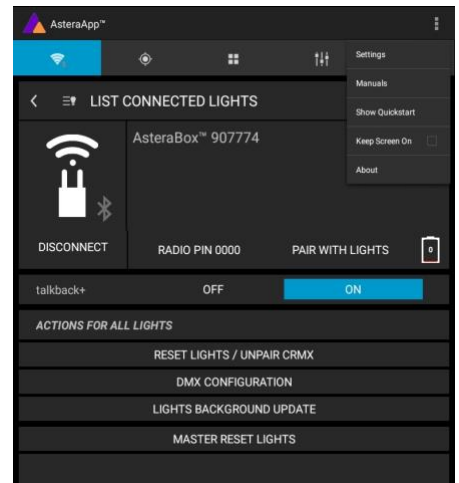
AsteraApp™

Settings

Manuals

Show Quickstart

Keep Screen On

About

LIST CONNECTED LIGHTS

AsteraBox™ 907774

DISCONNECT

RADIO PIN 0000

PAIR WITH LIGHTS

0

talkback+

OFF

ON

ACTIONS FOR ALL LIGHTS

RESET LIGHTS / UNPAIR CRMX

DMX CONFIGURATION

LIGHTS BACKGROUND UPDATE

MASTER RESET LIGHTS